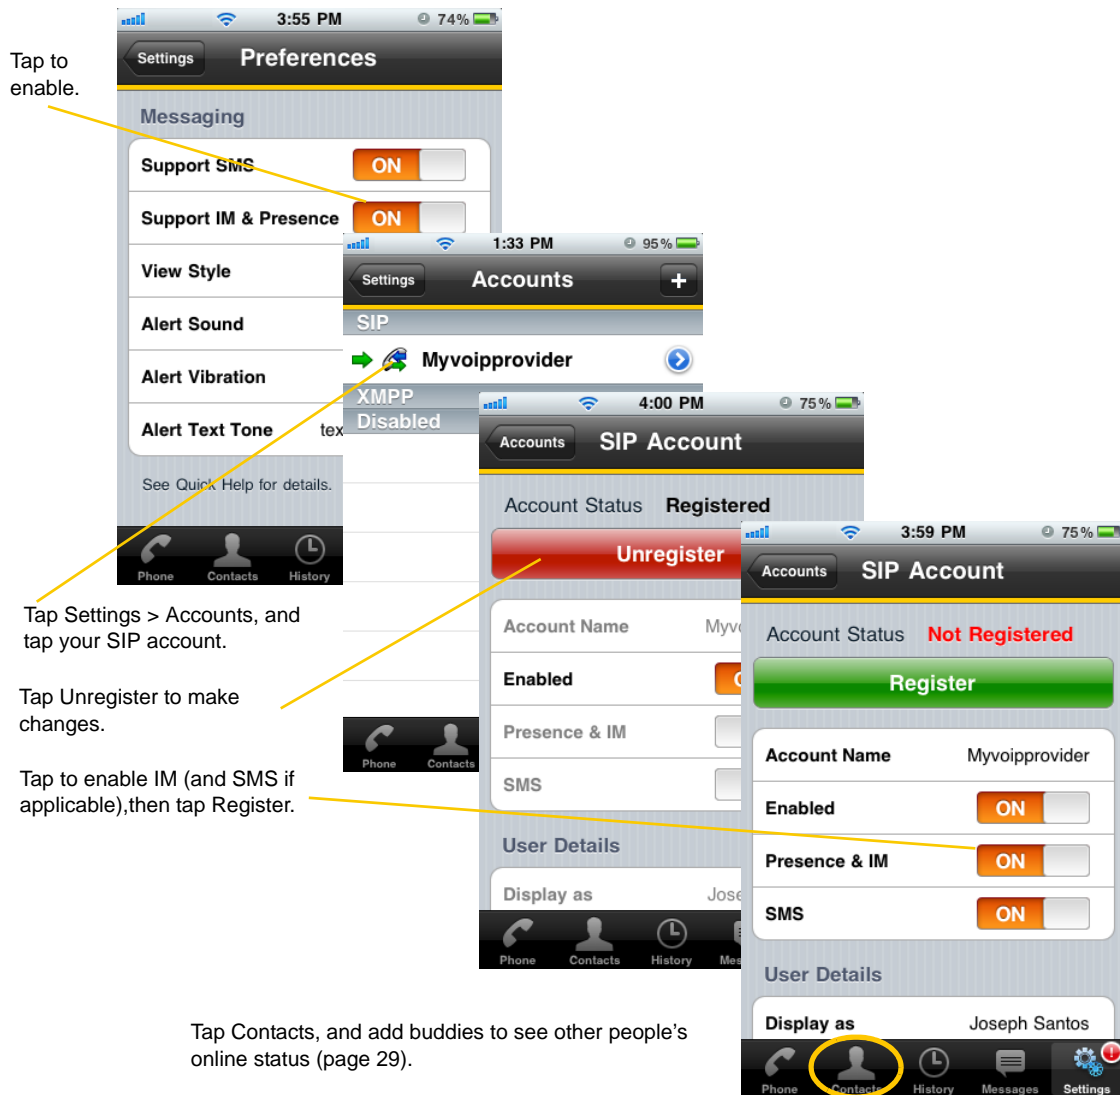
Tap to enable.

3:55 PM 74%
Settings Preferences
Messaging
Support SMS ON
Support IM & Presence ON
View Style
Alert Sound
Alert Vibration
Alert Text Tone tex
See Quick Help for details.
Phone Contacts History

1:33 PM 95%
Settings Accounts +
SIP
Myvoipprovider
XMPP
Disabled
Phone Contacts

4:00 PM 75%
Accounts SIP Account
Account Status Registered
Unregister
Account Name Myv
Enabled
Presence & IM
SMS
User Details
Display as Jose
Phone Contacts History Mes

3:59 PM 75%
Accounts SIP Account
Account Status Not Registered
Register
Account Name Myvoipprovider
Enabled ON
Presence & IM ON
SMS ON
User Details
Display as Joseph Santos
Phone Contacts History Messages Settings

Tap Settings > Accounts, and tap your SIP account.

Tap Unregister to make changes.

Tap to enable IM (and SMS if applicable),then tap Register.

Tap Contacts, and add buddies to see other people’s online status (page 29).